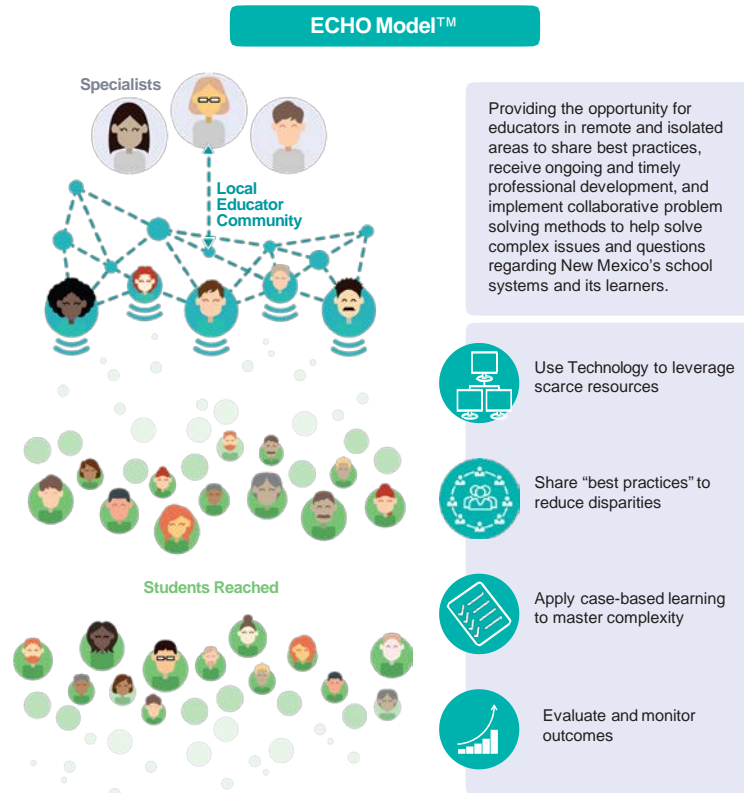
ECHO Model™

Specialists

Local Educator Community

Students Reached

Providing the opportunity for educators in remote and isolated areas to share best practices, receive ongoing and timely professional development, and implement collaborative problem solving methods to help solve complex issues and questions regarding New Mexico's school systems and its learners.

Use Technology to leverage scarce resources

Share "best practices" to reduce disparities

Apply case-based learning to master complexity

Evaluate and monitor outcomes